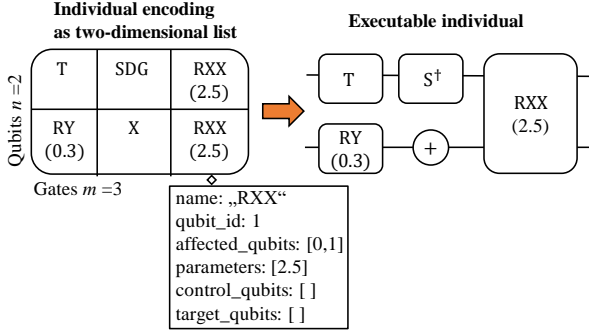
Individual encoding as two-dimensional list

Qubits $n$ =2

| T | SDG | RXX (2.5) |
|---|---|---|
| RY (0.3) | X | RXX (2.5) |

Gates $m$ =3

name: „RXX“
qubit_id: 1
affected_qubits: [0,1]
parameters: [2.5]
control_qubits: [ ]
target_qubits: [ ]

Executable individual

T

$S^{\dagger}$

RXX (2.5)

RY (0.3)

+